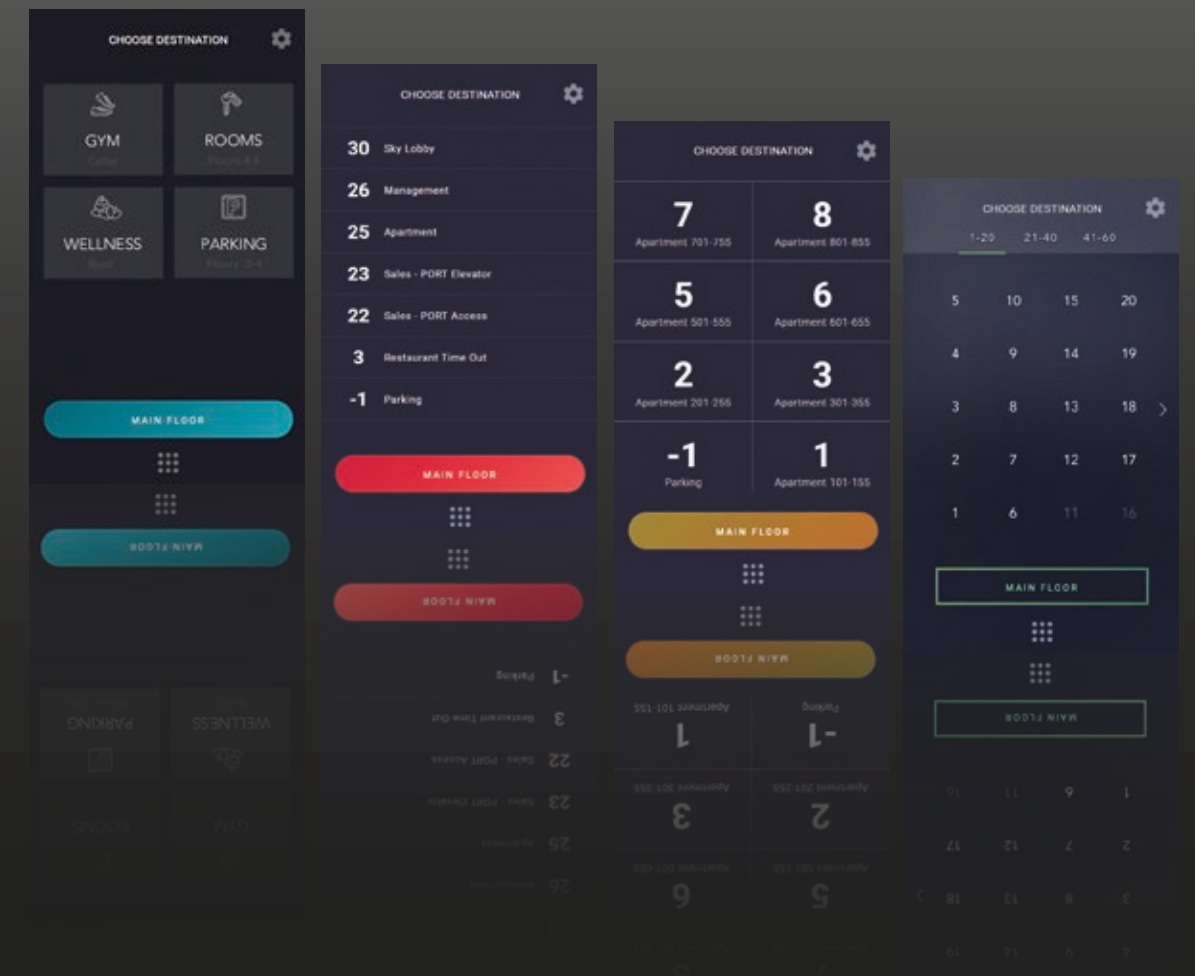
CHOOSE DESTINATION

GYM
Cellar

ROOMS
Floors 4-8

WELLNESS
Roof

PARKING
Floors -2-4

MAIN FLOOR

CHOOSE DESTINATION

30 Sky Lobby
26 Management
25 Apartment
23 Sales - PORT Elevator
22 Sales - PORT Access
3 Restaurant Time Out
-1 Parking

MAIN FLOOR

CHOOSE DESTINATION

7
Apartment 701-755

8
Apartment 801-855

5
Apartment 501-555

6
Apartment 601-655

2
Apartment 201-255

3
Apartment 301-355

-1
Parking

1
Apartment 101-155

MAIN FLOOR

CHOOSE DESTINATION

1-20 21-40 41-60

| 5 | 10 | 15 | 20 |
|---|---|---|---|
| 4 | 9 | 14 | 19 |
| 3 | 8 | 13 | 18 |
| 2 | 7 | 12 | 17 |
| 1 | 6 | 11 | 16 |

MAIN FLOOR